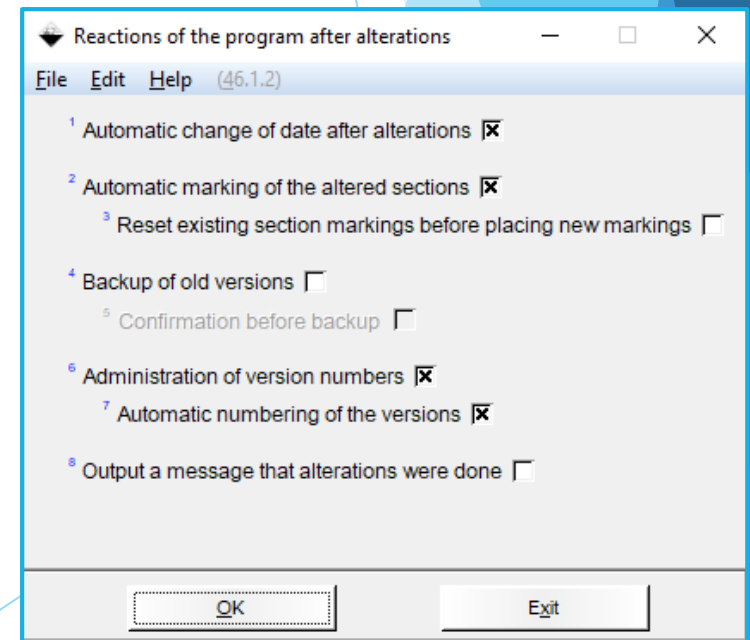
Reactions of the program after alterations

File Edit Help (46.1.2)

$^1$ Automatic change of date after alterations ☒

$^2$ Automatic marking of the altered sections ☒

$^3$ Reset existing section markings before placing new markings ☐

$^4$ Backup of old versions ☐

$^5$ Confirmation before backup ☐

$^6$ Administration of version numbers ☒

$^7$ Automatic numbering of the versions ☒

$^8$ Output a message that alterations were done ☐

OK

Exit